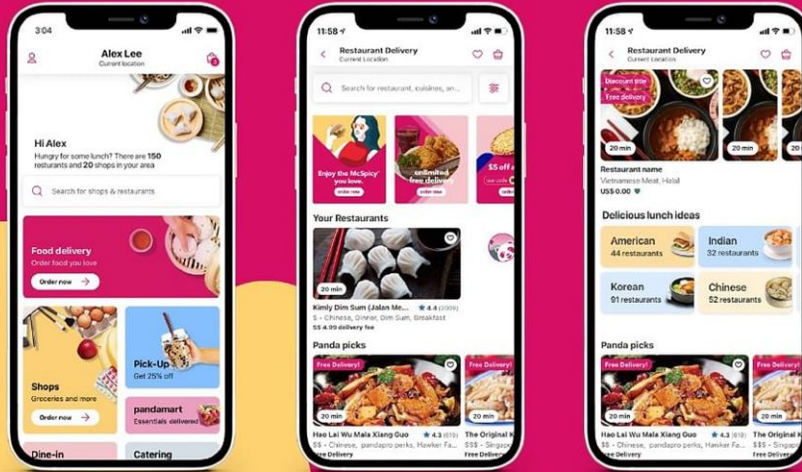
3:04

Alex Lee
Current location

Hi Alex
Hungry for some lunch? There are 150 restaurants and 20 shops in your area

Search for shops & restaurants

Food delivery
Order food you love
Order now

Shops
Groceries and more
Order now

Pick-Up
Get 25% off

pandamart
Essentials delivered

Dine-in

Catering

11:58

Restaurant Delivery
Current Location

Search for restaurant, cuisines, an...

Enjoy the McSpicy
Order now

unlimited free delivery
Order now

$5 off

Your Restaurants

20 min

Kimly Dim Sum (Jalan Me...
★ 4.4 (2009)
$ - Chinese, Dinner, Dim Sum, Breakfast
S$ 4.99 delivery fee

Panda picks

Free Delivery!
20 min
Hao Lai Wu Mala Xiang Guo
★ 4.3 (619)
$$ - Chinese, pandapro perks, Hawker Fa...
Free Delivery

Free Delivery!
20 min
The Original K
$$$ - Singapo
Free Delivery

11:58

Restaurant Delivery
Current Location

Discount title
Free delivery
20 min

20 min

Restaurant name
Vietnamese Meat, Halal
US$ 0.00

Delicious lunch ideas

American
44 restaurants

Indian
32 restaurants

Korean
91 restaurants

Chinese
52 restaurants

Panda picks

Free Delivery!
20 min
Hao Lai Wu Mala Xiang Guo
★ 4.3 (619)
$$ - Chinese, pandapro perks, Hawker Fa...
Free Delivery

Free Delivery!
20 min
The Original K
$$$ - Singapo
Free Delivery